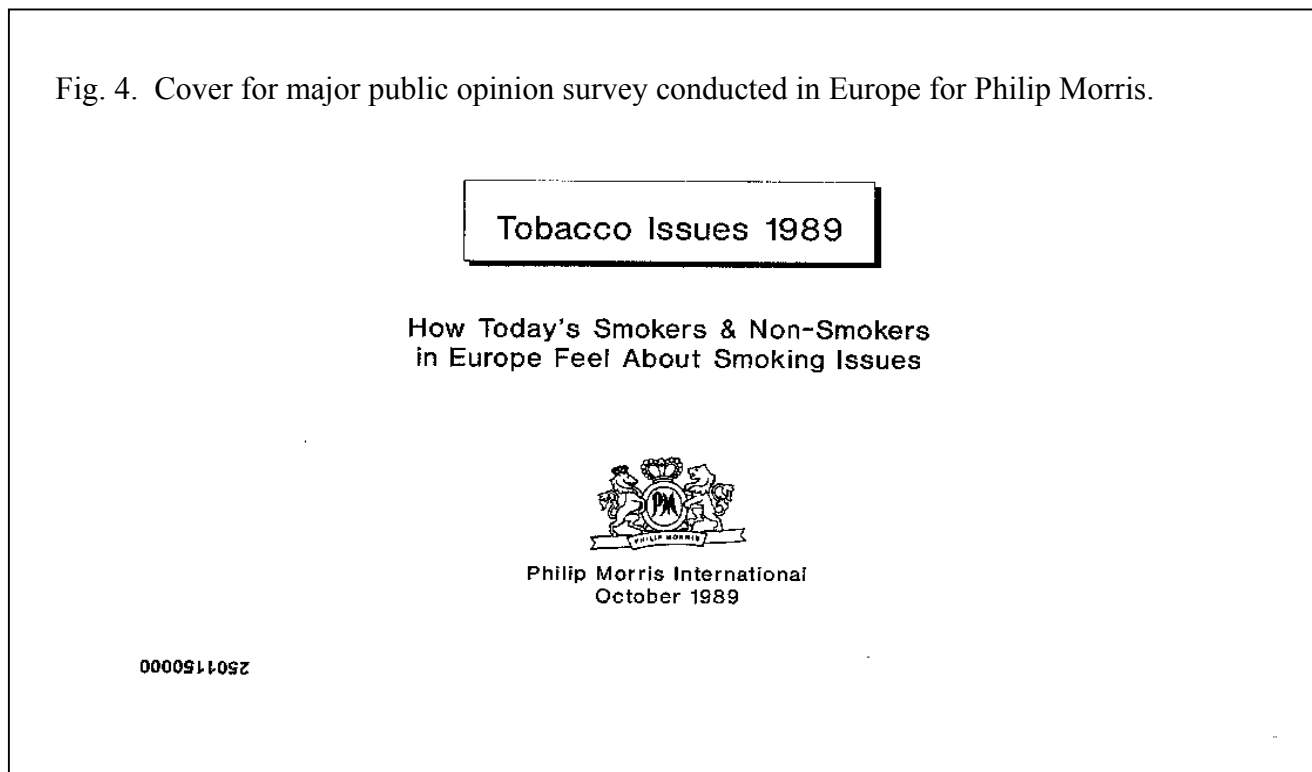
Fig. 4. Cover for major public opinion survey conducted in Europe for Philip Morris.

Tobacco Issues 1989

How Today's Smokers & Non-Smokers in Europe Feel About Smoking Issues

PM

PHILIP MORRIS

Philip Morris International
October 1989

2501150000